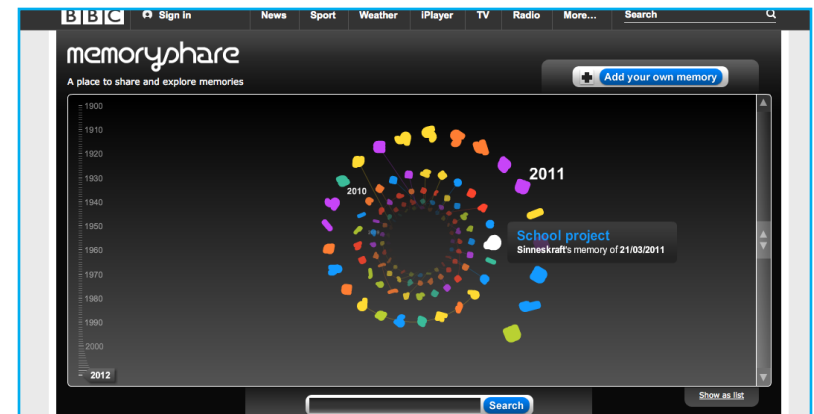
BBC Sign in News Sport Weather iPlayer TV Radio More... Search

memoryshare

A place to share and explore memories

Add your own memory

1900
1910
1920
1930
1940
1950
1960
1970
1980
1990
2000
2012

2010

2011

School project
Sinneskraft's memory of 21/03/2011

Search

Show as list